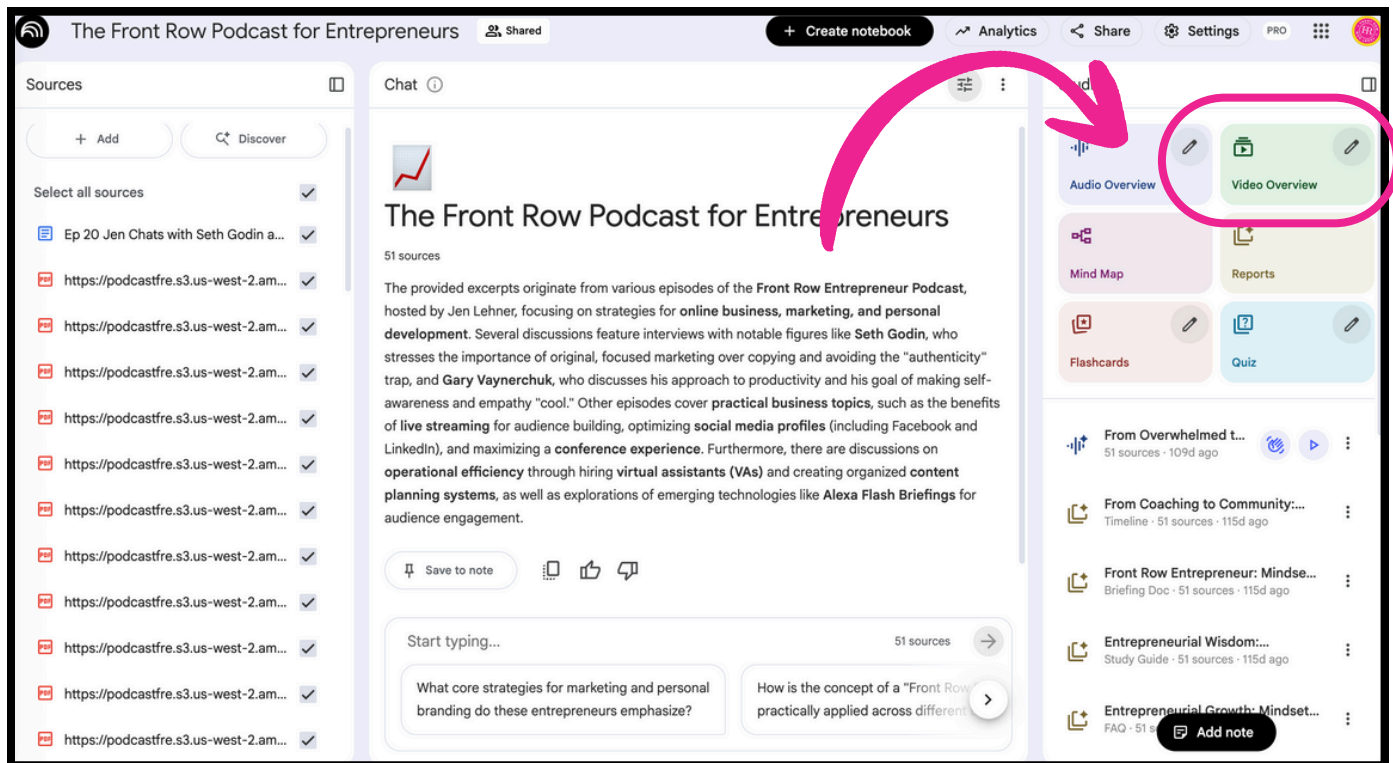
The Front Row Podcast for Entrepreneurs  Shared

+ Create notebook  Analytics  Share  Settings  PRO

Sources

+ Add  Discover

Select all sources

Ep 20 Jen Chats with Seth Godin a...

https://podcastfre.s3.us-west-2.am...

https://podcastfre.s3.us-west-2.am...

https://podcastfre.s3.us-west-2.am...

https://podcastfre.s3.us-west-2.am...

https://podcastfre.s3.us-west-2.am...

https://podcastfre.s3.us-west-2.am...

https://podcastfre.s3.us-west-2.am...

https://podcastfre.s3.us-west-2.am...

https://podcastfre.s3.us-west-2.am...

https://podcastfre.s3.us-west-2.am...

https://podcastfre.s3.us-west-2.am...

Chat

The Front Row Podcast for Entrepreneurs

51 sources

The provided excerpts originate from various episodes of the **Front Row Entrepreneur Podcast**, hosted by Jen Lehner, focusing on strategies for **online business, marketing, and personal development**. Several discussions feature interviews with notable figures like **Seth Godin**, who stresses the importance of original, focused marketing over copying and avoiding the "authenticity" trap, and **Gary Vaynerchuk**, who discusses his approach to productivity and his goal of making self-awareness and empathy "cool." Other episodes cover **practical business topics**, such as the benefits of **live streaming** for audience building, optimizing **social media profiles** (including Facebook and LinkedIn), and maximizing a **conference experience**. Furthermore, there are discussions on **operational efficiency** through hiring **virtual assistants (VAs)** and creating organized **content planning systems**, as well as explorations of emerging technologies like **Alexa Flash Briefings** for audience engagement.

Save to note

Start typing...  51 sources

What core strategies for marketing and personal branding do these entrepreneurs emphasize?

How is the concept of a "Front Row" practically applied across different

Audio Overview

Video Overview

Mind Map

Reports

Flashcards

Quiz

From Overwhelmed t...
51 sources · 109d ago

From Coaching to Community:...
Timeline · 51 sources · 115d ago

Front Row Entrepreneur: Mindse...
Briefing Doc · 51 sources · 115d ago

Entrepreneurial Wisdom:...
Study Guide · 51 sources · 115d ago

Entrepreneurial Growth: Mindset...
FAQ · 51 s

Add note